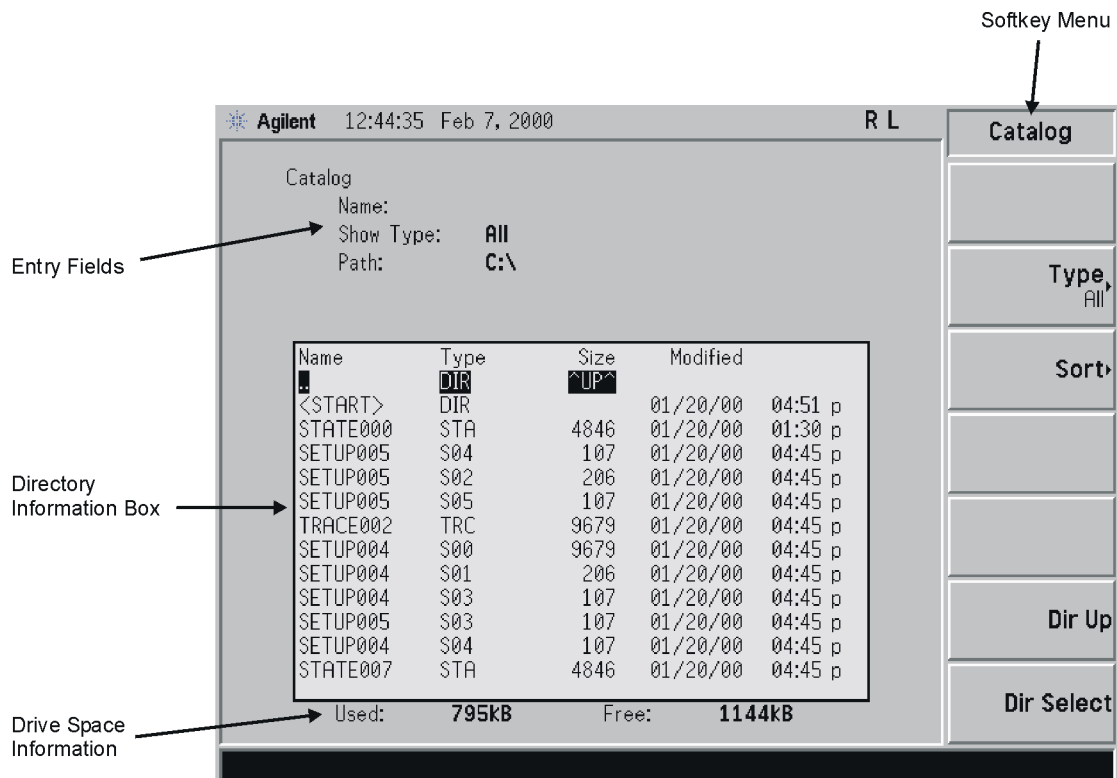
Softkey Menu

Agilent 12:44:35 Feb 7, 2000 R L

Catalog

Catalog
Name:
Show Type: All
Path: C:\

Entry Fields

Type All

Sort

| Name | Type | Size | Modified | |
|---|---|---|---|---|
| .. | DIR | ^UP^ | | |
| <START> | DIR | | 01/20/00 | 04:51 p |
| STATE000 | STA | 4846 | 01/20/00 | 01:30 p |
| SETUP005 | S04 | 107 | 01/20/00 | 04:45 p |
| SETUP005 | S02 | 206 | 01/20/00 | 04:45 p |
| SETUP005 | S05 | 107 | 01/20/00 | 04:45 p |
| TRACE002 | TRC | 9679 | 01/20/00 | 04:45 p |
| SETUP004 | S00 | 9679 | 01/20/00 | 04:45 p |
| SETUP004 | S01 | 206 | 01/20/00 | 04:45 p |
| SETUP004 | S03 | 107 | 01/20/00 | 04:45 p |
| SETUP005 | S03 | 107 | 01/20/00 | 04:45 p |
| SETUP004 | S04 | 107 | 01/20/00 | 04:45 p |
| STATE007 | STA | 4846 | 01/20/00 | 04:45 p |

Directory Information Box

Dir Up

Dir Select

Used: 795kB Free: 1144kB

Drive Space Information